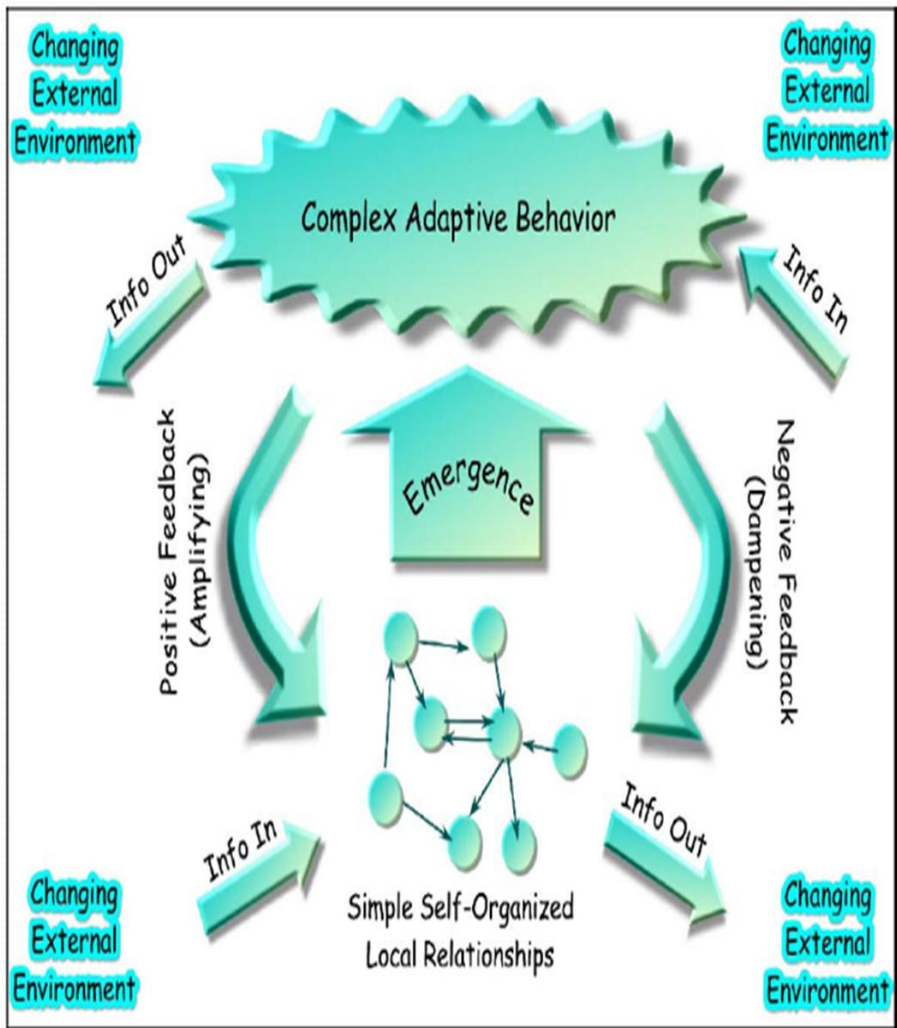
Changing External Environment

Changing External Environment

Complex Adaptive Behavior

Info Out

Info In

Positive Feedback (Amplifying)

Emergence

Negative Feedback (Dampening)

Info In

Info Out

Simple Self-Organized Local Relationships

Changing External Environment

Changing External Environment